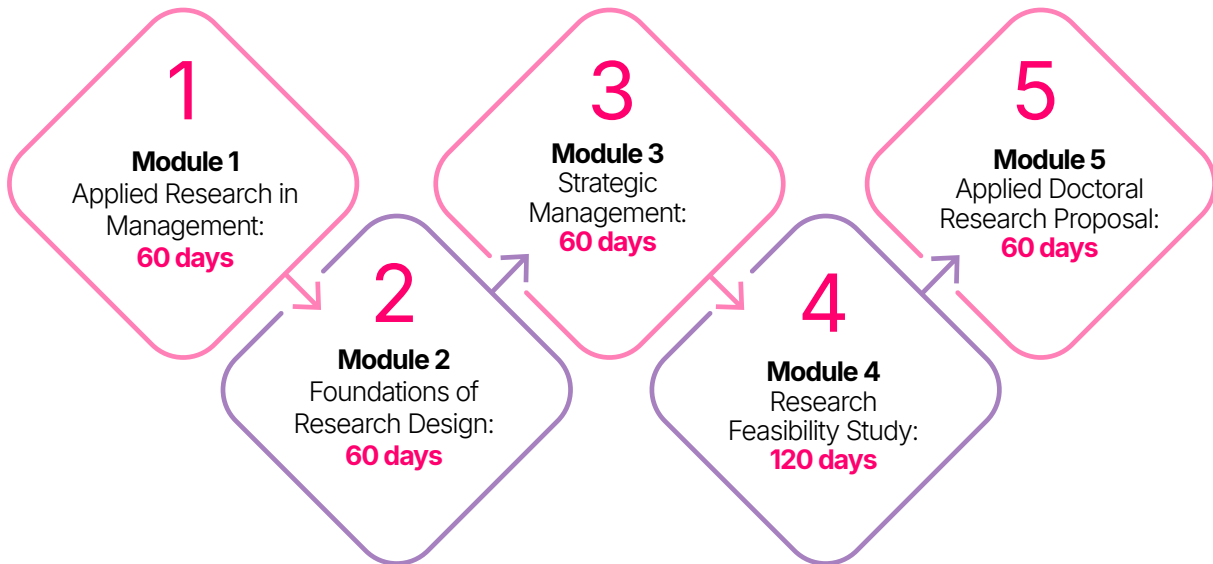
1
Module 1
Applied Research in Management:
60 days

2
Module 2
Foundations of Research Design:
60 days

3
Module 3
Strategic Management:
60 days

4
Module 4
Research Feasibility Study:
120 days

5
Module 5
Applied Doctoral Research Proposal:
60 days